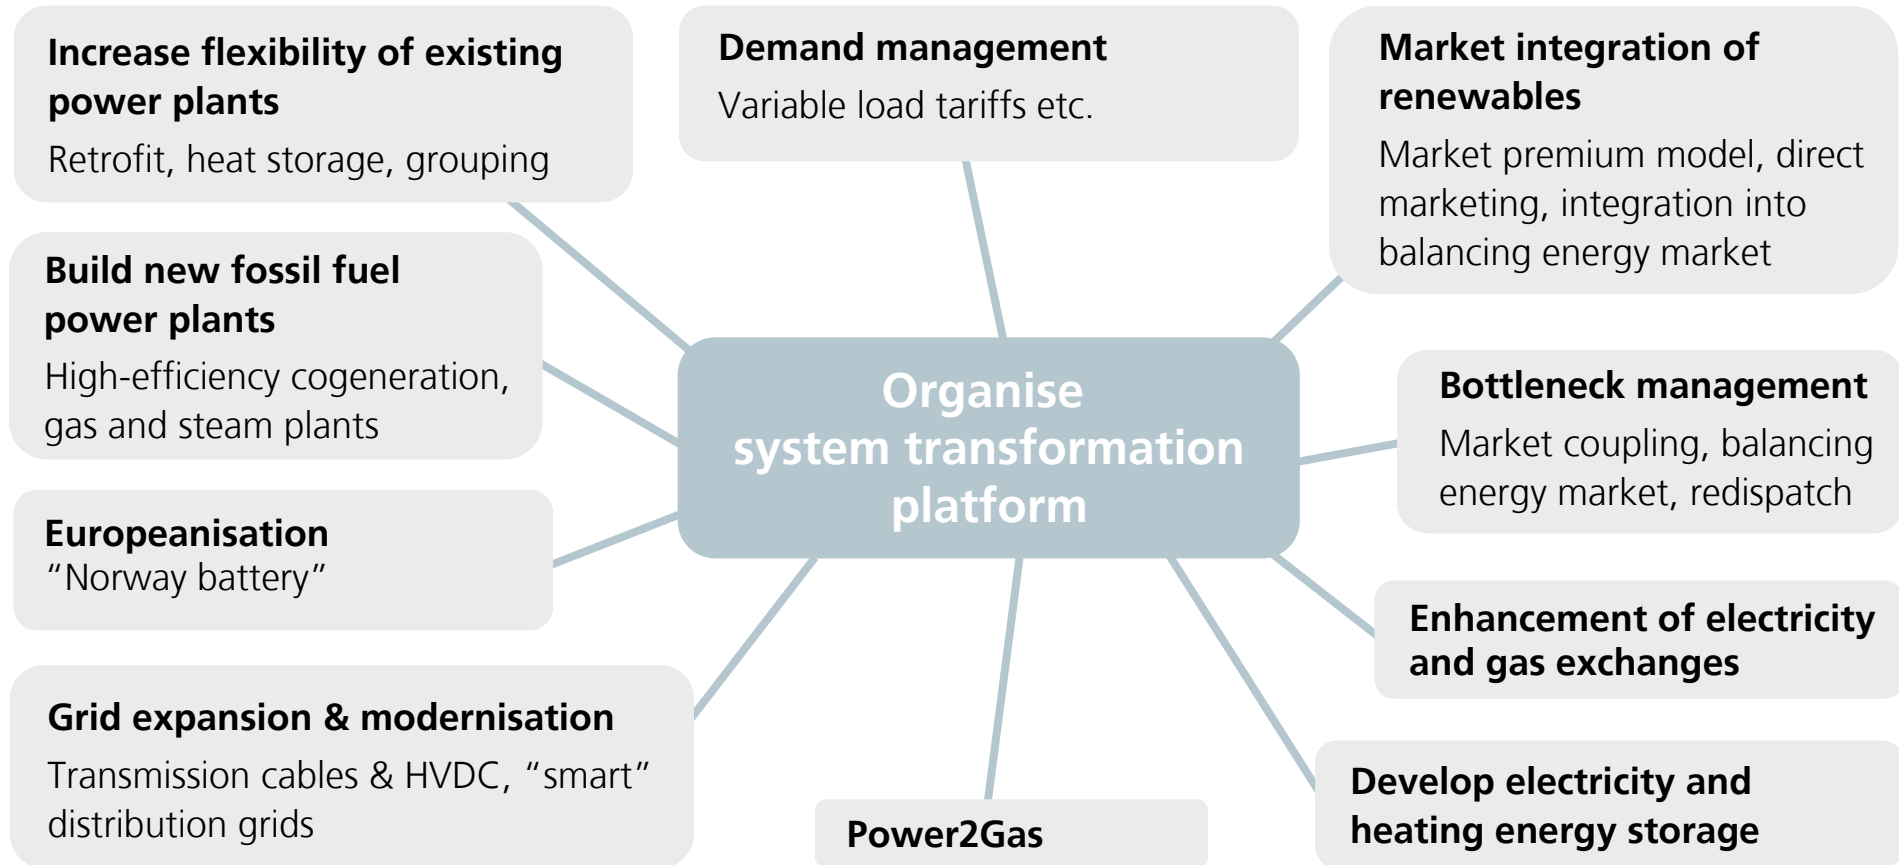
Increase flexibility of existing power plants
Retrofit, heat storage, grouping

Demand management
Variable load tariffs etc.

Market integration of renewables
Market premium model, direct marketing, integration into balancing energy market

Build new fossil fuel power plants
High-efficiency cogeneration, gas and steam plants

Organise system transformation platform

Bottleneck management
Market coupling, balancing energy market, redispatch

Europeanisation
"Norway battery"

Enhancement of electricity and gas exchanges

Grid expansion & modernisation
Transmission cables & HVDC, "smart" distribution grids

Power2Gas

Develop electricity and heating energy storage